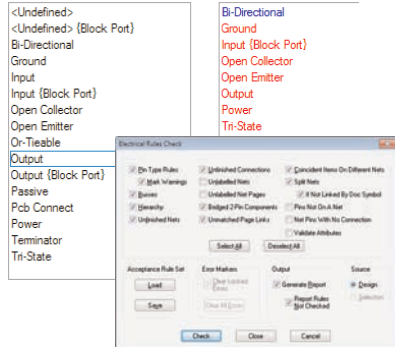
<Undefined>
<Undefined> {Block Port}
Bi-Directional
Ground
Input
Input {Block Port}
Open Collector
Open Emitter
Or-Tieable
Output
Output {Block Port}
Passive
Pcb Connect
Power
Terminator
Tri-State

Bi-Directional
Ground
Input {Block Port}
Open Collector
Open Emitter
Output
Power
Tri-State

Electrical Rules Check

Pin Type Rules
Mark Warnings
Busses
Hierarchy
Unfinished Nets
Unfinished Connections
Unlabelled Nets
Unlabelled Net Pages
Bridged 2-Pin Components
Unmatched Page Links
Coincident Items On Different Nets
Split Nets
If Not Linked By Doc Symbol
Pins Not On A Net
Net Pins With No Connection
Validate Attributes

Select All
Deselect All

Acceptance Rule Set
Load
Save

Error Markers
Clear Locked Errors
Clear All Errors

Output
Generate Report
Report Rules Not Checked

Source
Design
Selection

Check
Close
Cancel